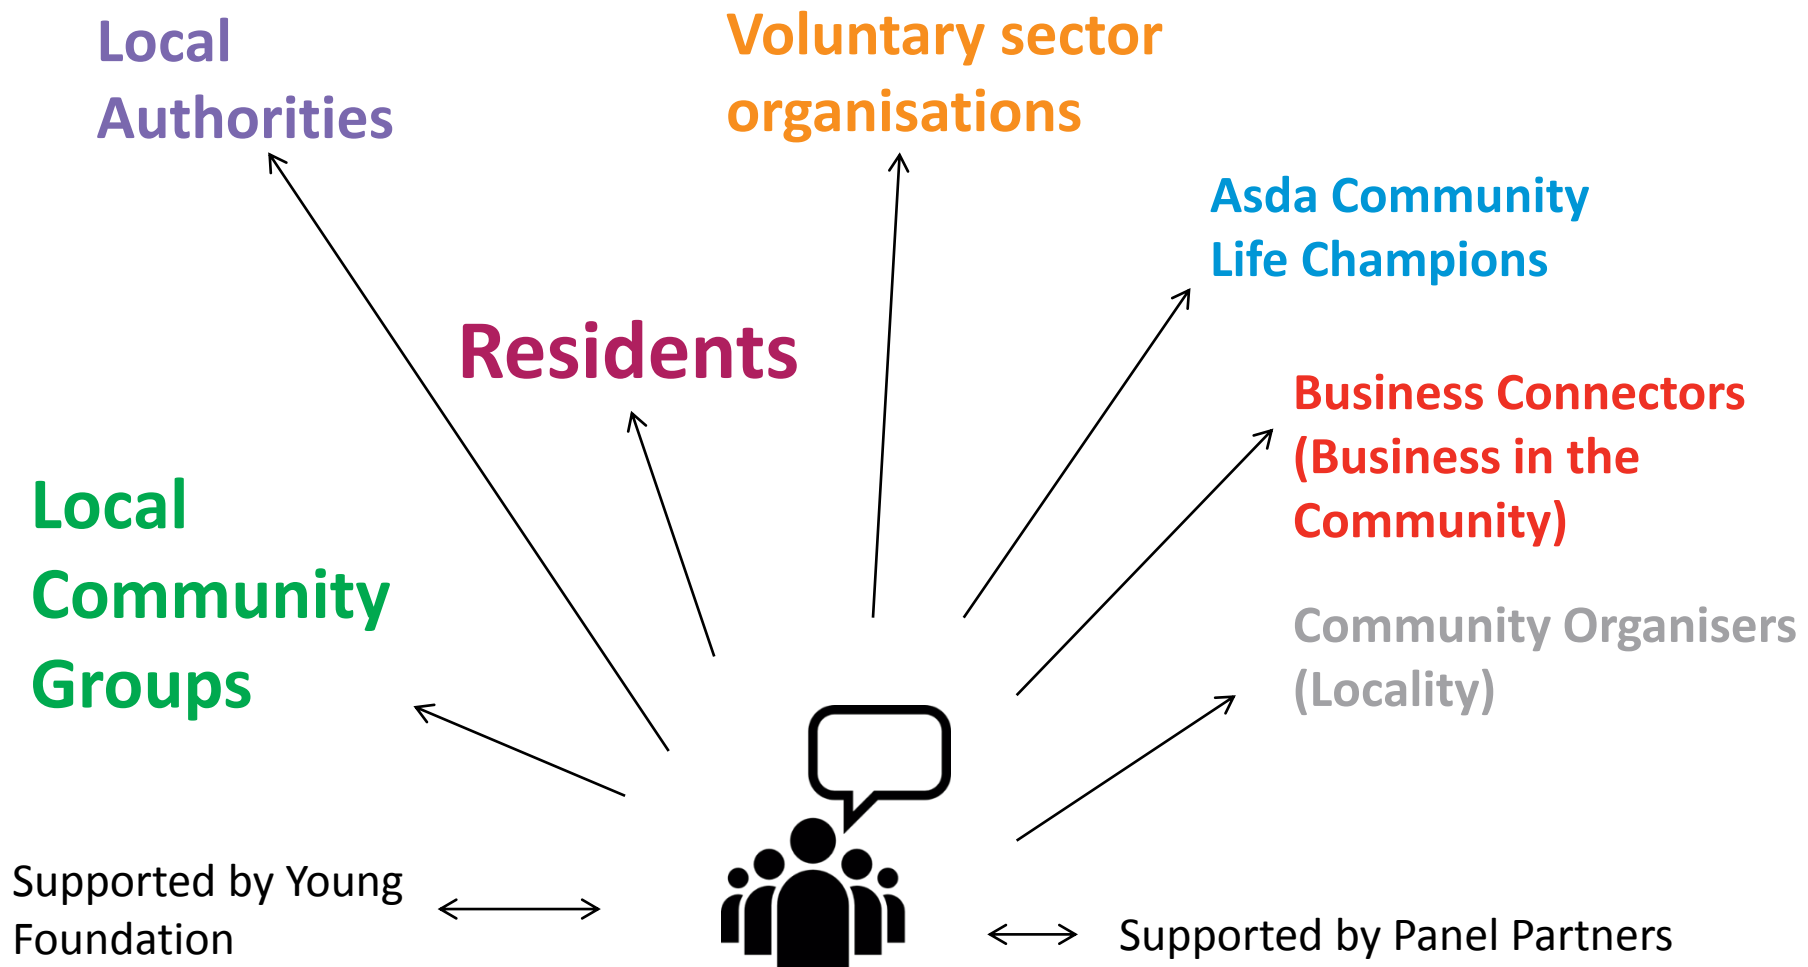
Local Authorities

Voluntary sector organisations

Asda Community Life Champions

Residents

Business Connectors (Business in the Community)

Local Community Groups

Community Organisers (Locality)

Supported by Young Foundation

Supported by Panel Partners